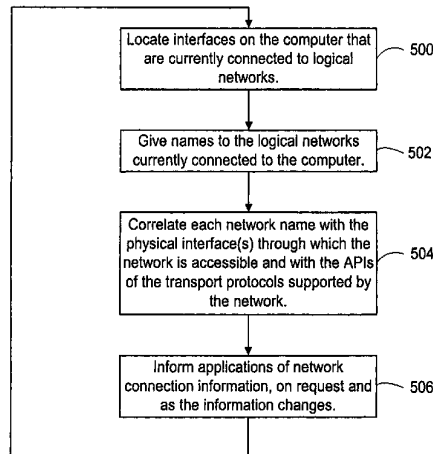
Locate interfaces on the computer that are currently connected to logical networks.

500

Give names to the logical networks currently connected to the computer.

502

Correlate each network name with the physical interface(s) through which the network is accessible and with the APIs of the transport protocols supported by the network.

504

Inform applications of network connection information, on request and as the information changes.

506